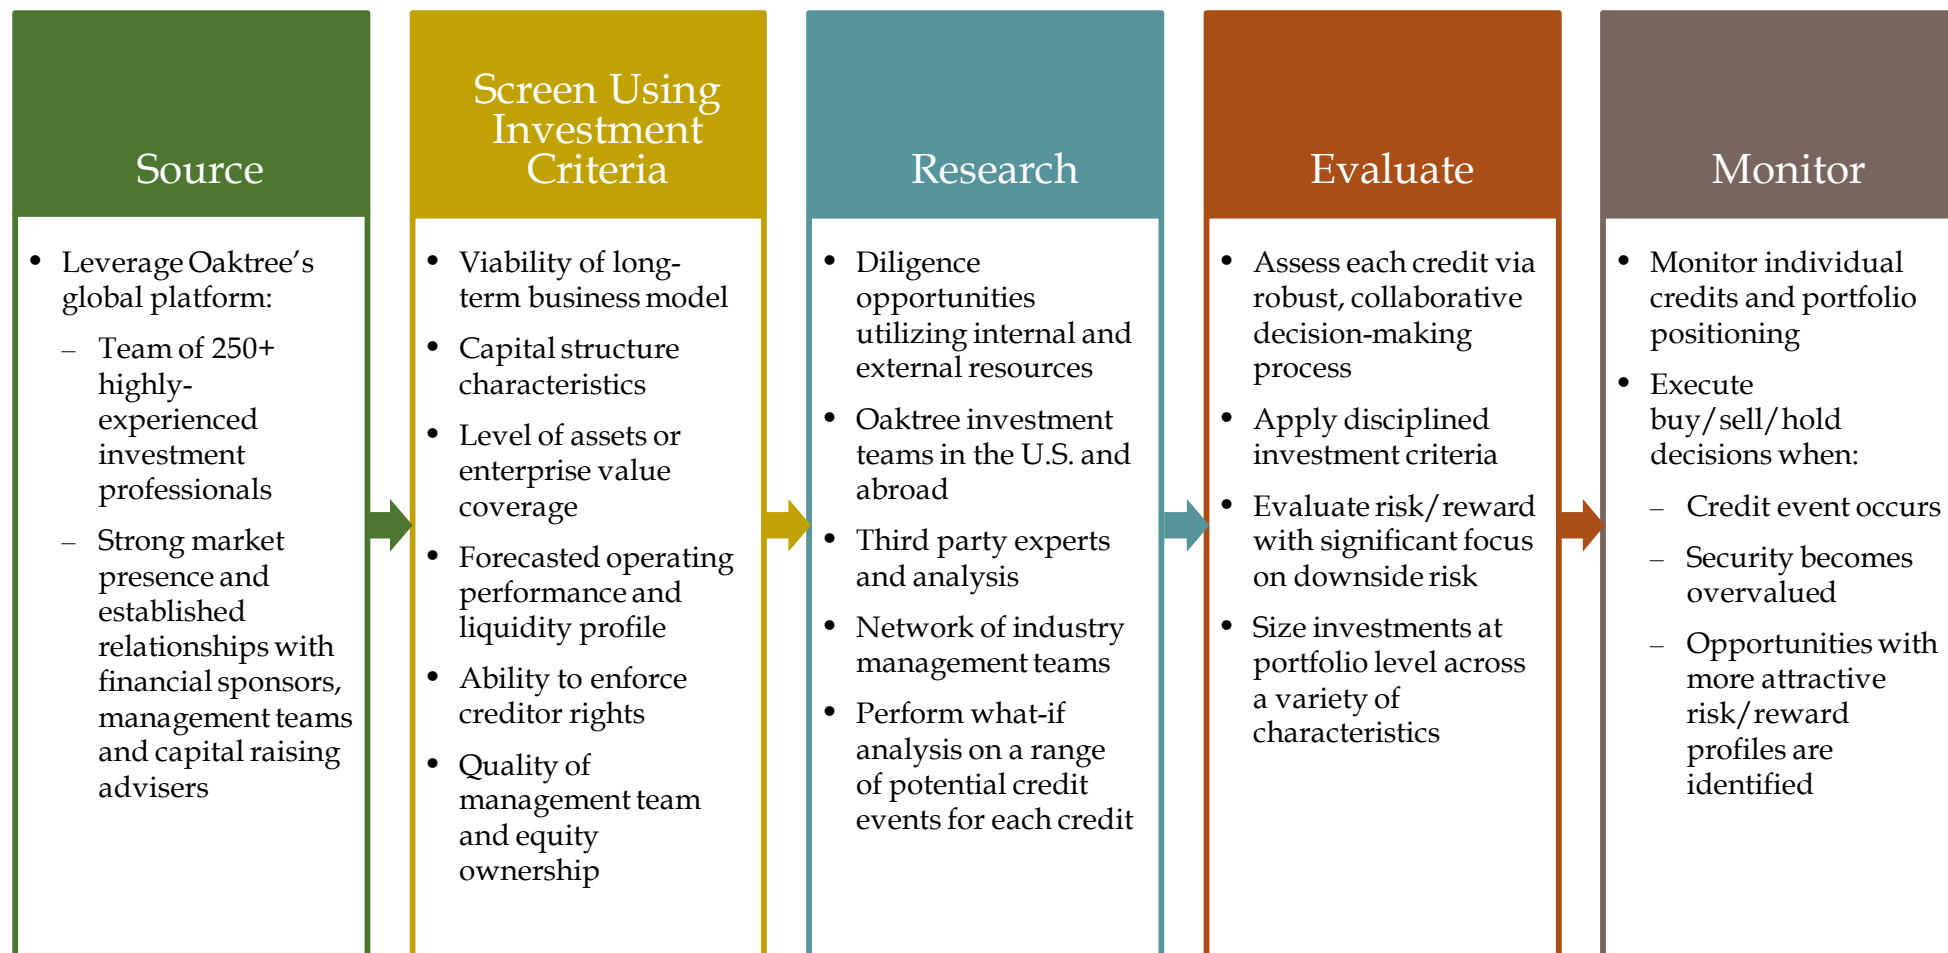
Source

- Leverage Oaktree's global platform:
  - Team of 250+ highly-experienced investment professionals
  - Strong market presence and established relationships with financial sponsors, management teams and capital raising advisers

Screen Using Investment Criteria

- Viability of long-term business model
- Capital structure characteristics
- Level of assets or enterprise value coverage
- Forecasted operating performance and liquidity profile
- Ability to enforce creditor rights
- Quality of management team and equity ownership

Research

- Diligence opportunities utilizing internal and external resources
- Oaktree investment teams in the U.S. and abroad
- Third party experts and analysis
- Network of industry management teams
- Perform what-if analysis on a range of potential credit events for each credit

Evaluate

- Assess each credit via robust, collaborative decision-making process
- Apply disciplined investment criteria
- Evaluate risk/reward with significant focus on downside risk
- Size investments at portfolio level across a variety of characteristics

Monitor

- Monitor individual credits and portfolio positioning
- Execute buy/sell/hold decisions when:
  - Credit event occurs
  - Security becomes overvalued
  - Opportunities with more attractive risk/reward profiles are identified